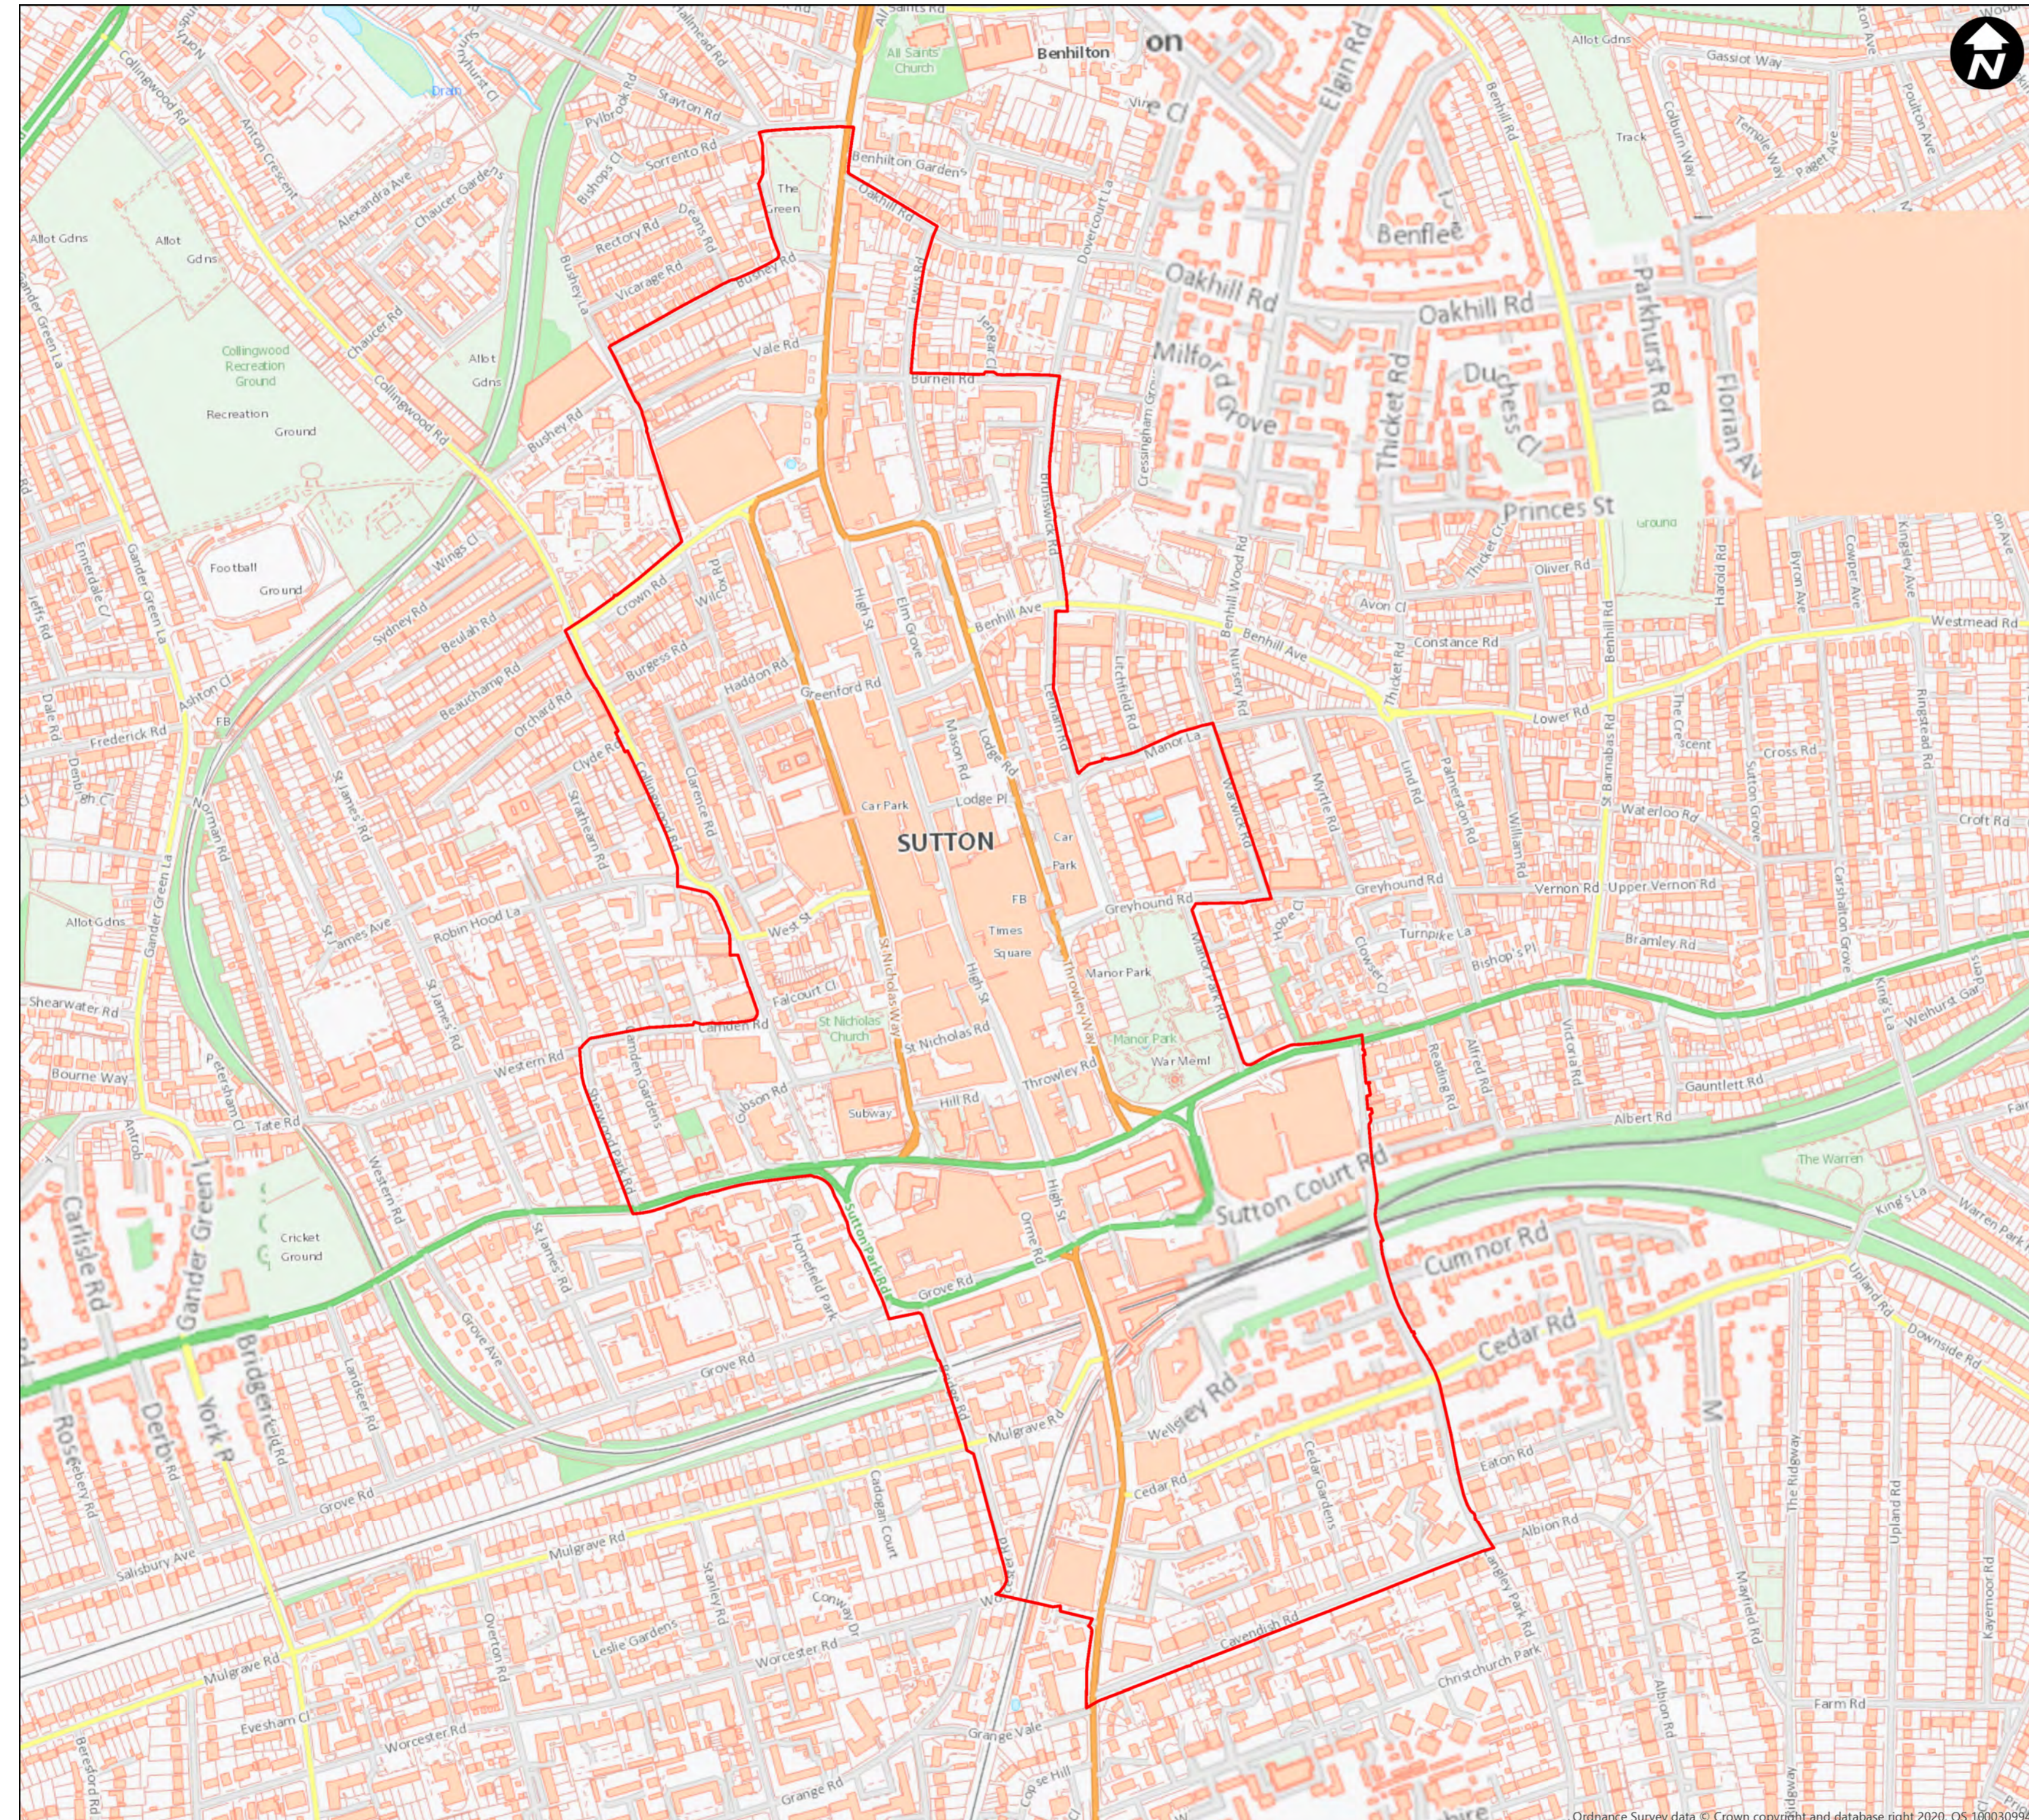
N

SUTTON

Benhilton
All Saints Church
Benhilton Gardens
The Green
Stayton Rd
Sorrento Rd
Rectory Rd
Vicarage Rd
Bushey Rd
Bushey La
Vale Rd
Collingwood Rd
Alexandra Ave
Chaucer Gardens
Allot Gdns
Collingwood Recreation Ground
Recreation Ground
Football Ground
Cricket Ground
Oakhill Rd
Benfleet
Elgin Rd
Milford Grove
Thicket Rd
Duchess Cl
Parkhurst Rd
Florian Ave
Princes St
Benhill Ave
Benhill Rd
Benhill Wood Rd
Nursery Rd
Brunswick Rd
Burnell Rd
Lewis Rd
Downcourt Rd
Crown Rd
Burgess Rd
Haddon Rd
Greenford Rd
High St
Elm Grove
Mason Rd
Lodge Rd
Lodge Pl
Car Park
Times Square
West St
Falcourt Cl
St Nicholas Way
St Nicholas Church
St Nicholas Rd
Hill Rd
Subway
Throwley Way
Throwley Rd
Manor Park
Manor La
War Meml
Greyhound Rd
Lower Rd
Camden Rd
Western Rd
Clyde Rd
Orchard Rd
Beulah Rd
Sydney Rd
Robin Hood La
St James Rd
St James Ave
Sutton Court Rd
Sutton Park Rd
Grove Rd
Cumnor Rd
Cedar Rd
Mulgrave Rd
Worcester Rd
Cavendish Rd
Grange Rd
Grange Vale
Carlisle Rd
Gander Green La
York Rd
Westmead Rd
Lind Rd
Myrtle Rd
Vernon Rd
Upper Vernon Rd
Albert Rd
Albion Rd
Eaton Rd
Christchurch Park
Farm Rd
The Warren
Ordnance Survey data © Crown copyright and database right 2020. OS 100030994